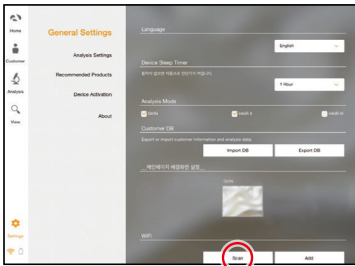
Home
Customer
Analysis
View
Settings

General Settings
Analysis Settings
Recommended Products
Device Activation
About

Language
English
Device Sleep Timer
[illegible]
1 Hour
Analysis Mode
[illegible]
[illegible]
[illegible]
Customer DB
Export or import customer information and analysis data.
Import DB
Export DB
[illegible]
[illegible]
WiFi
Scan
Add